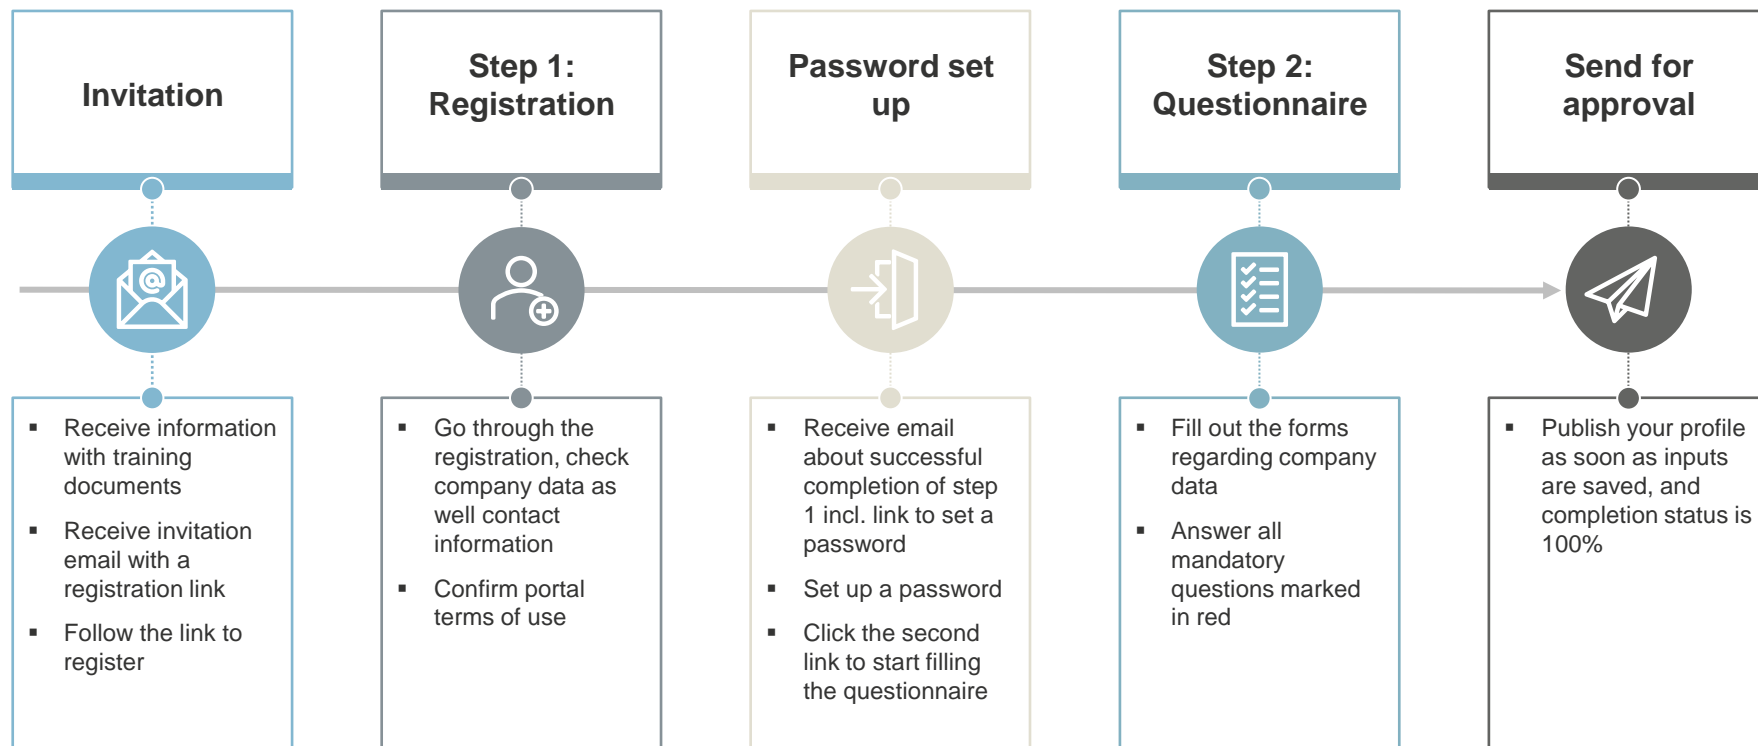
Invitation

- Receive information with training documents
- Receive invitation email with a registration link
- Follow the link to register

Step 1: Registration

- Go through the registration, check company data as well contact information
- Confirm portal terms of use

Password set up

- Receive email about successful completion of step 1 incl. link to set a password
- Set up a password
- Click the second link to start filling the questionnaire

Step 2: Questionnaire

- Fill out the forms regarding company data
- Answer all mandatory questions marked in red

Send for approval

- Publish your profile as soon as inputs are saved, and completion status is 100%